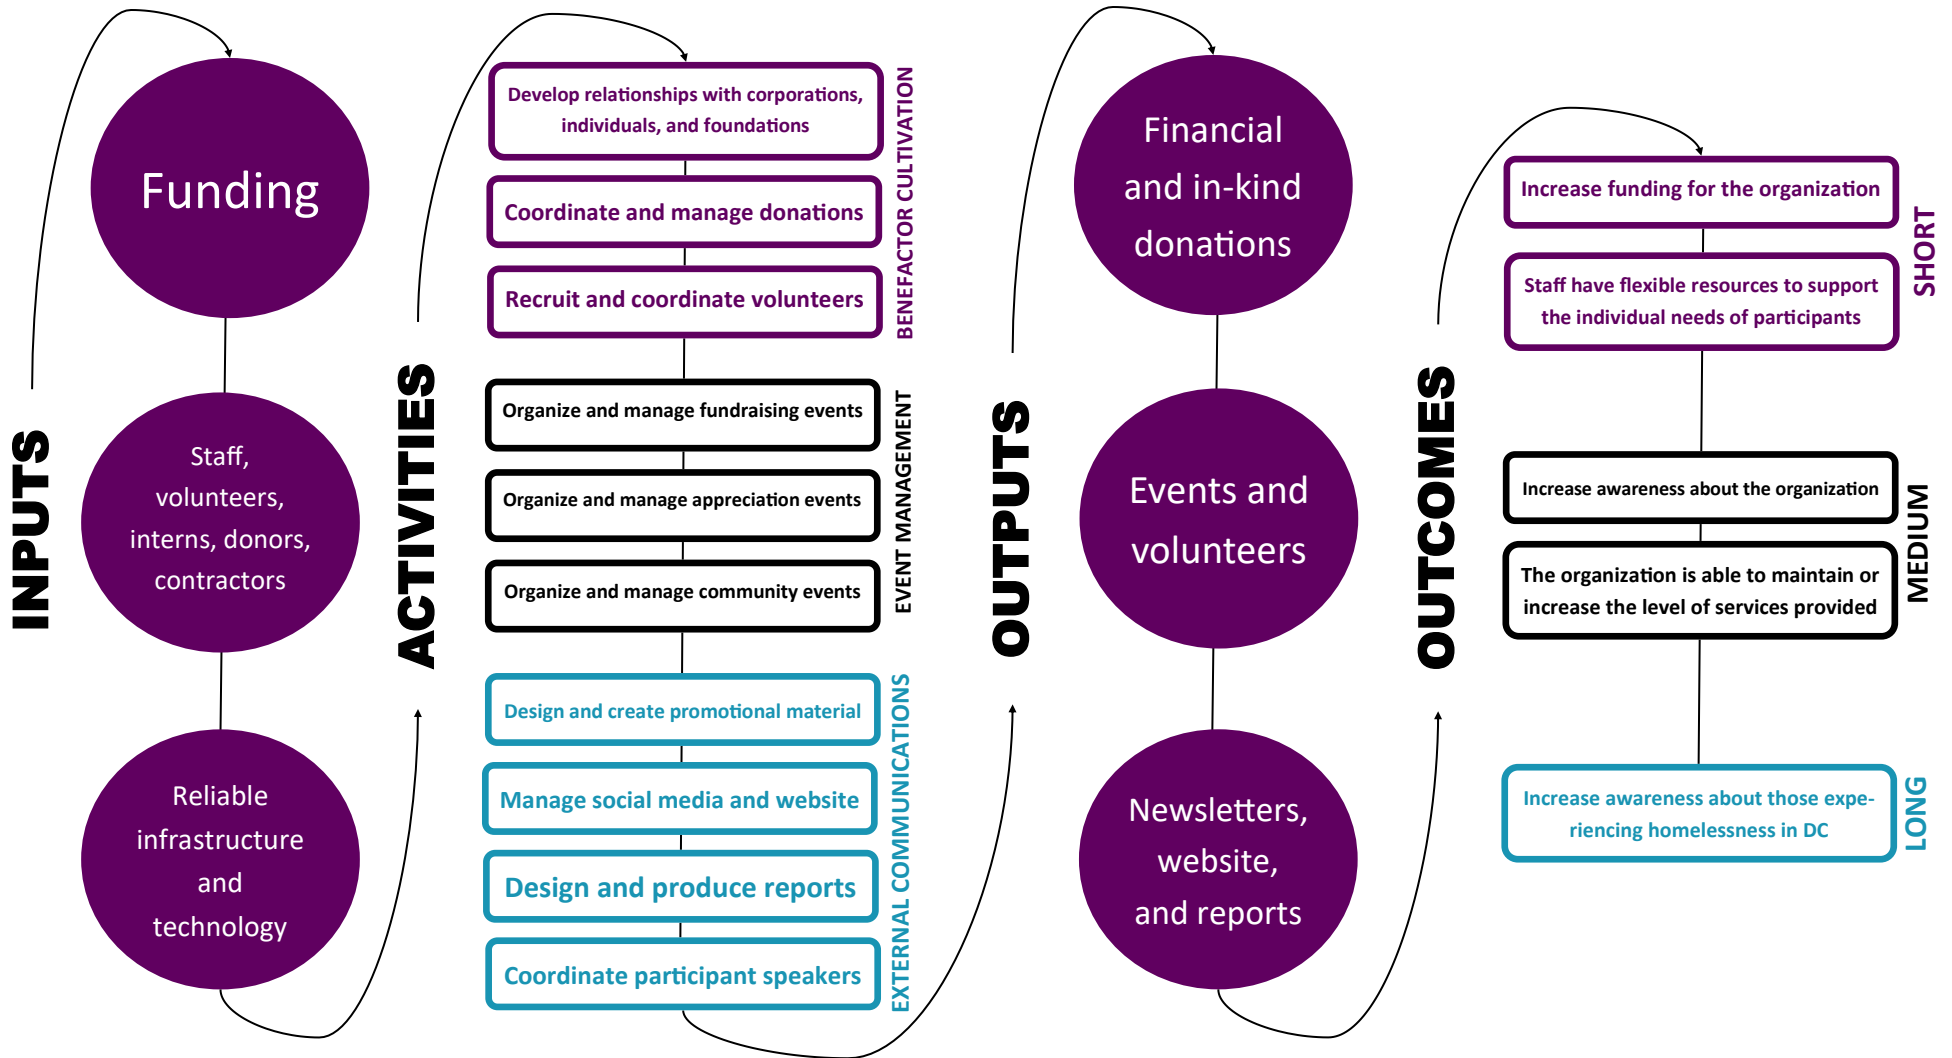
INPUTS

Funding

Staff, volunteers, interns, donors, contractors

Reliable infrastructure and technology

ACTIVITIES

BENEFACTOR CULTIVATION

Develop relationships with corporations, individuals, and foundations

Coordinate and manage donations

Recruit and coordinate volunteers

EVENT MANAGEMENT

Organize and manage fundraising events

Organize and manage appreciation events

Organize and manage community events

EXTERNAL COMMUNICATIONS

Design and create promotional material

Manage social media and website

Design and produce reports

Coordinate participant speakers

OUTPUTS

Financial and in-kind donations

Events and volunteers

Newsletters, website, and reports

OUTCOMES

SHORT

Increase funding for the organization

Staff have flexible resources to support the individual needs of participants

MEDIUM

Increase awareness about the organization

The organization is able to maintain or increase the level of services provided

LONG

Increase awareness about those experiencing homelessness in DC